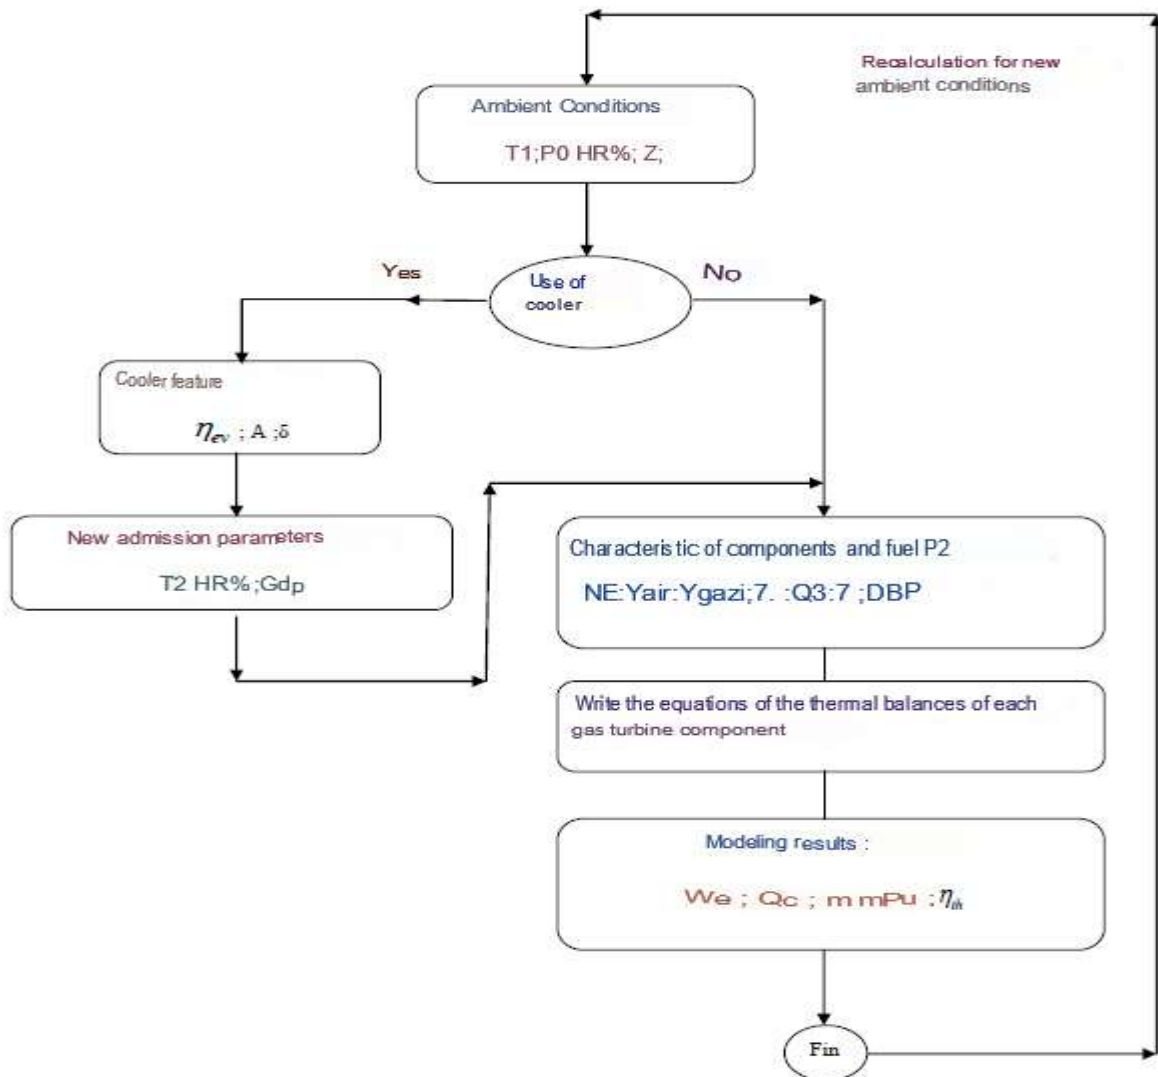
Recalculation for new ambient conditions

Ambient Conditions

T1;P0 HR%; Z;

Yes

Use of cooler

No

Cooler feature

$\eta_{ev}$ ; A ;δ

New admission parameters

T2 HR%;Gdp

Characteristic of components and fuel P2

NE:Yair:Ygazi;7. :Q3:7 ;DBP

Write the equations of the thermal balances of each gas turbine component

Modeling results :

We ; Qc ; m mPu ; $\eta_{th}$

Fin